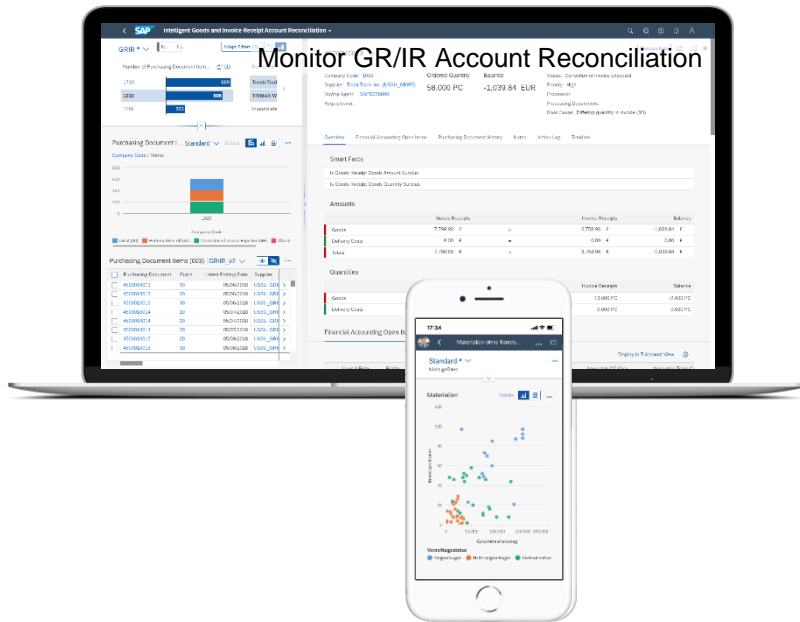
SAP Intelligent Goods and Invoice Receipt Account Reconciliation

Monitor GR/IR Account Reconciliation

GRIR

Adapt Filters

Number of Purchasing Document Items

1700

1000

700

Company Code: 1010

Supplier:

Buying Agent:

Requisitioner:

Ordered Quantity

58.000 PC

Balance

-1,039.84 EUR

Status:

Priority: High

Processor:

Processing Department:

Root Cause:

Overview | Financial Accounting Open Items | Purchasing Document History | Notes | Action Log | Timeline

Smart Facts

Is Goods Receipt Goods Amount Surplus

Is Goods Receipt Goods Quantity Surplus

Amounts

| | Goods Receipts | | Invoice Receipts | Balance |
|---|---|---|---|---|
| Goods | 7,798.90 | | 6,758.96 | -1,039.84 |
| Delivery Costs | 0.00 | | 0.00 | 0.00 |
| Total | 7,798.90 | | 6,758.96 | -1,039.84 |

Quantities

| | | Invoice Receipts | Balance |
|---|---|---|---|
| Goods | | 10.000 PC | -2.000 PC |
| Delivery Costs | | 0.000 PC | 0.000 PC |

Financial Accounting Open Items

Display in T-Account View

Purchasing Document I... Standard

Company Code / Items

2020

Company Code

Purchasing Document Items (003) GRIR_v2

| Purchasing Document | Item | Latest Posting Date | Supplier |
|---|---|---|---|
| 4500000013 | 10 | 05/06/2020 | USSU_GRIR |
| 4500000013 | 20 | 05/06/2020 | USSU_GRIR |
| 4500000013 | 30 | 05/06/2020 | USSU_GRIR |
| 4500000014 | 10 | 05/06/2020 | USSU_GRIR |
| 4500000014 | 20 | 05/07/2020 | USSU_GRIR |
| 4500000014 | 30 | 05/07/2020 | USSU_GRIR |
| 4500000015 | 10 | 05/08/2020 | USSU_GRIR |
| 4500000015 | 20 | 05/08/2020 | USSU_GRIR |
| 4500000015 | 30 | 05/08/2020 | USSU_GRIR |

17:34

Materialien ohne Konto...

Standard

Nicht geprüfen

Materialien

Details

120

100

80

60

40

20

0

50,000

100,000

150,000

200,000

Gesamtbestandswert

Vorschlagsstatus

Vorgeschlagen

Nicht vorgeschlagen

Kontiert werden